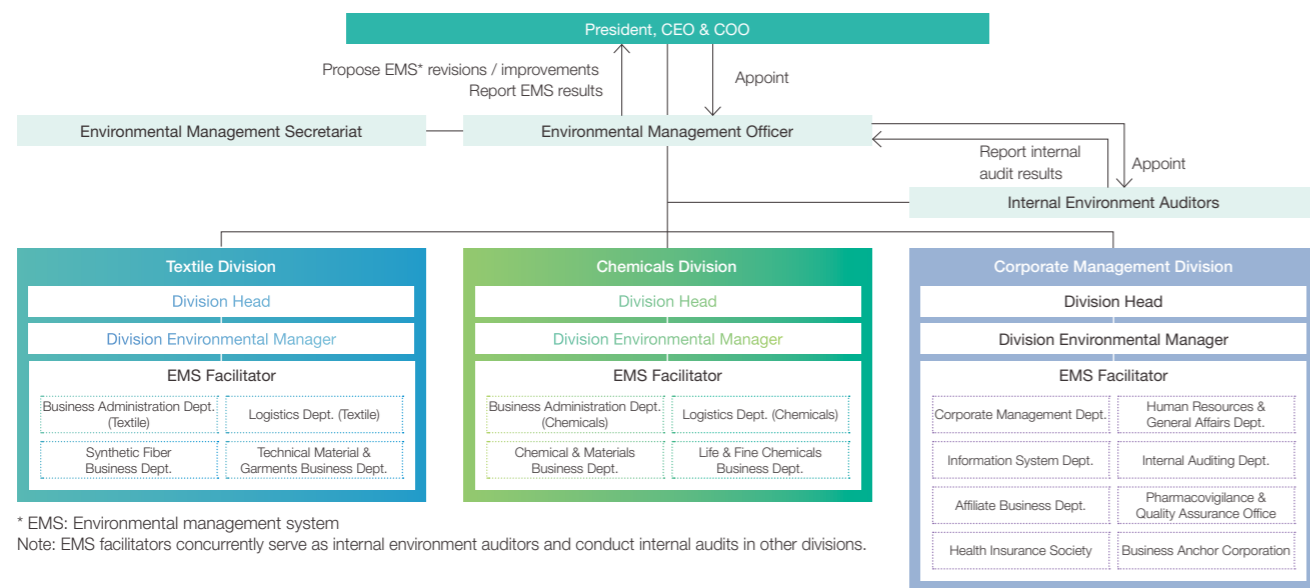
President, CEO & COO

Propose EMS* revisions / improvements
Report EMS results

Appoint

Environmental Management Secretariat

Environmental Management Officer

Report internal audit results

Appoint

Internal Environment Auditors

Textile Division

Division Head

Division Environmental Manager

EMS Facilitator

Business Administration Dept. (Textile)

Logistics Dept. (Textile)

Synthetic Fiber Business Dept.

Technical Material & Garments Business Dept.

Chemicals Division

Division Head

Division Environmental Manager

EMS Facilitator

Business Administration Dept. (Chemicals)

Logistics Dept. (Chemicals)

Chemical & Materials Business Dept.

Life & Fine Chemicals Business Dept.

Corporate Management Division

Division Head

Division Environmental Manager

EMS Facilitator

Corporate Management Dept.

Human Resources & General Affairs Dept.

Information System Dept.

Internal Auditing Dept.

Affiliate Business Dept.

Pharmacovigilance & Quality Assurance Office

Health Insurance Society

Business Anchor Corporation

* EMS: Environmental management system
Note: EMS facilitators concurrently serve as internal environment auditors and conduct internal audits in other divisions.